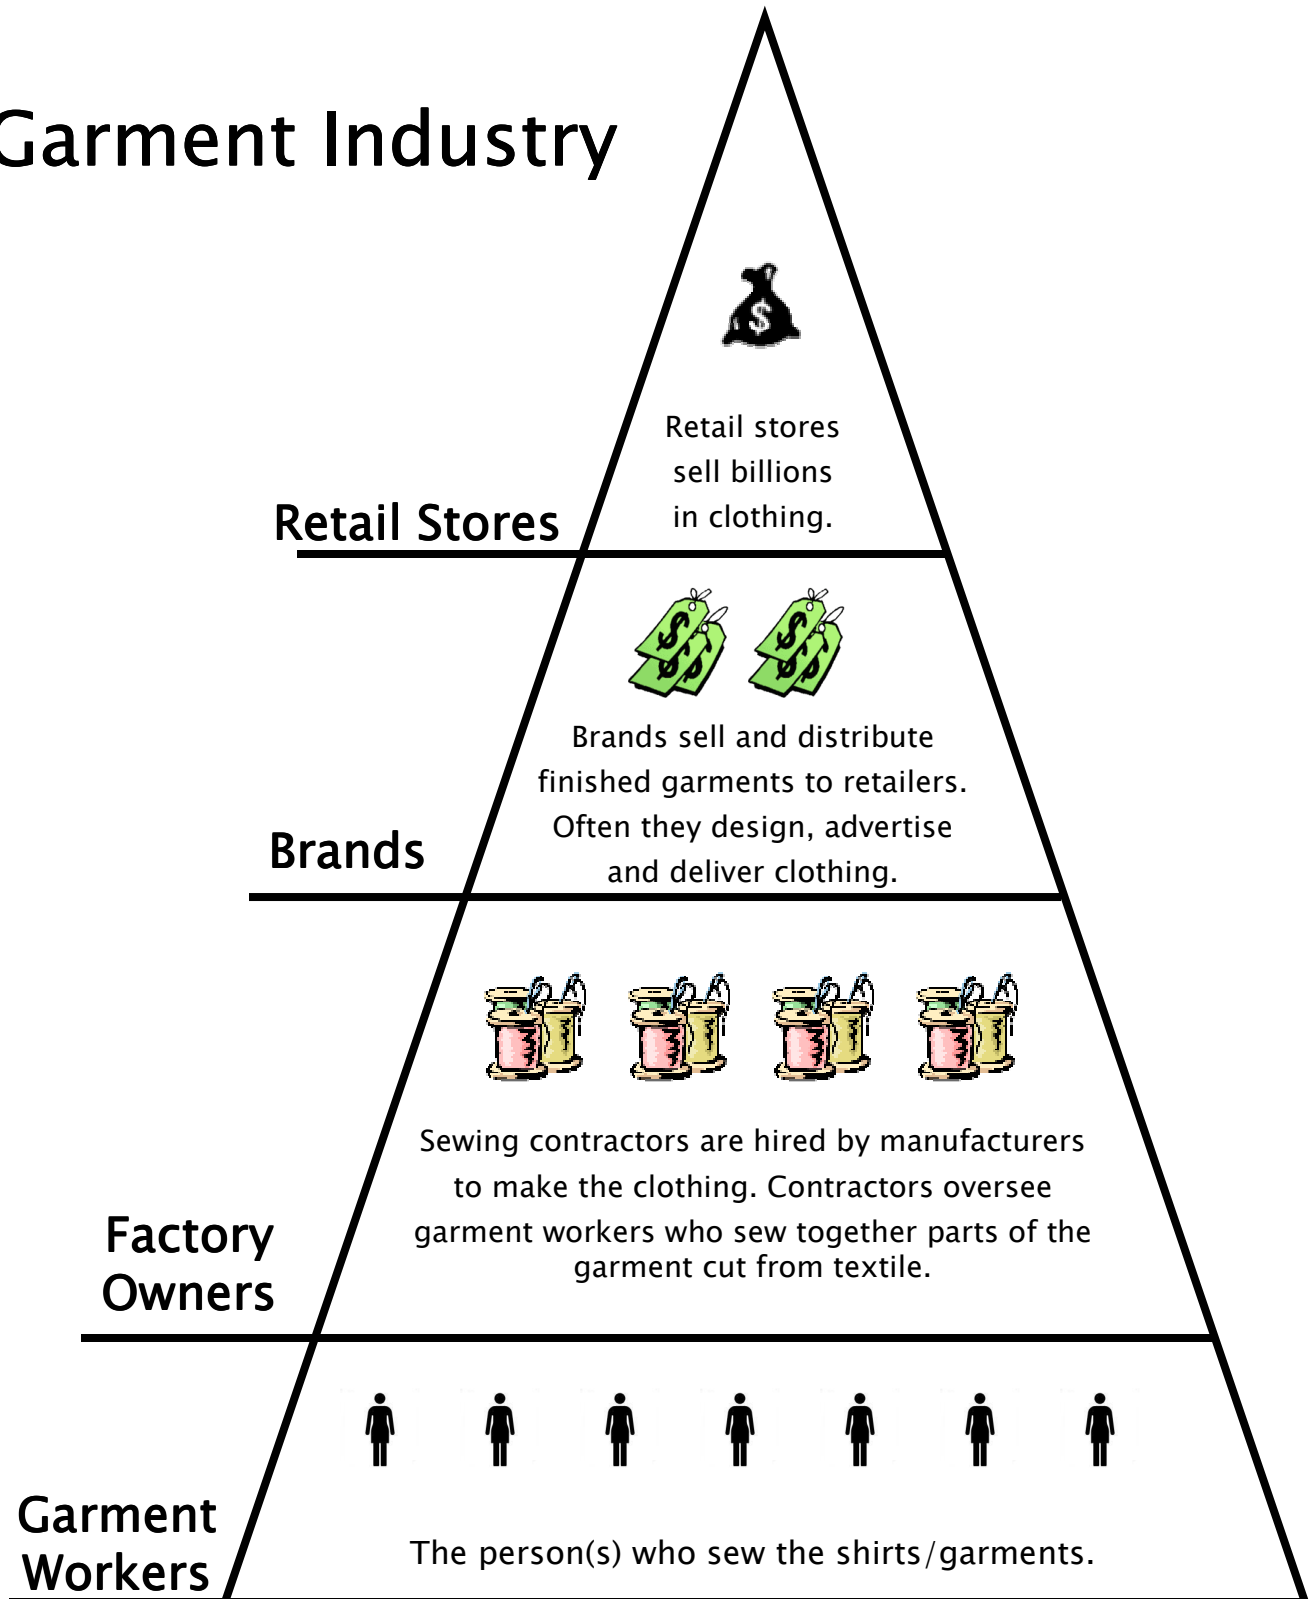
Garment Industry

Retail stores sell billions in clothing.

Retail Stores

Brands sell and distribute finished garments to retailers. Often they design, advertise and deliver clothing.

Brands

Sewing contractors are hired by manufacturers to make the clothing. Contractors oversee garment workers who sew together parts of the garment cut from textile.

Factory Owners

Garment Workers

The person(s) who sew the shirts/garments.